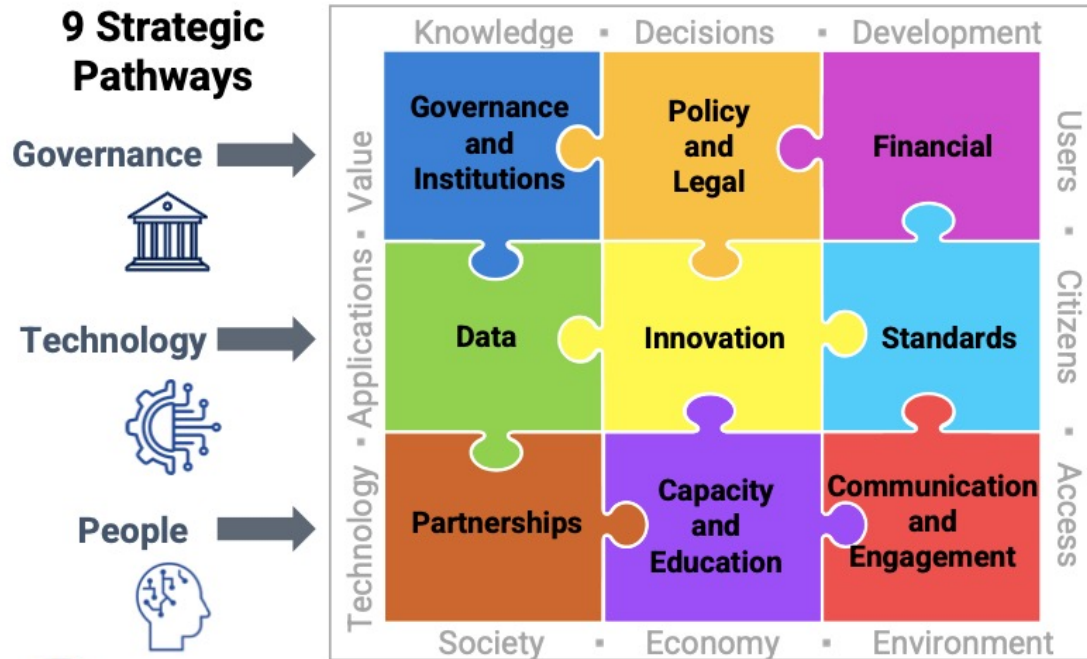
9 Strategic Pathways

Governance

Technology

People

Knowledge ▪ Decisions ▪ Development

Technology ▪ Applications ▪ Value

Users ▪ Citizens ▪ Access

Governance and Institutions

Policy and Legal

Financial

Data

Innovation

Standards

Partnerships

Capacity and Education

Communication and Engagement

Society ▪ Economy ▪ Environment